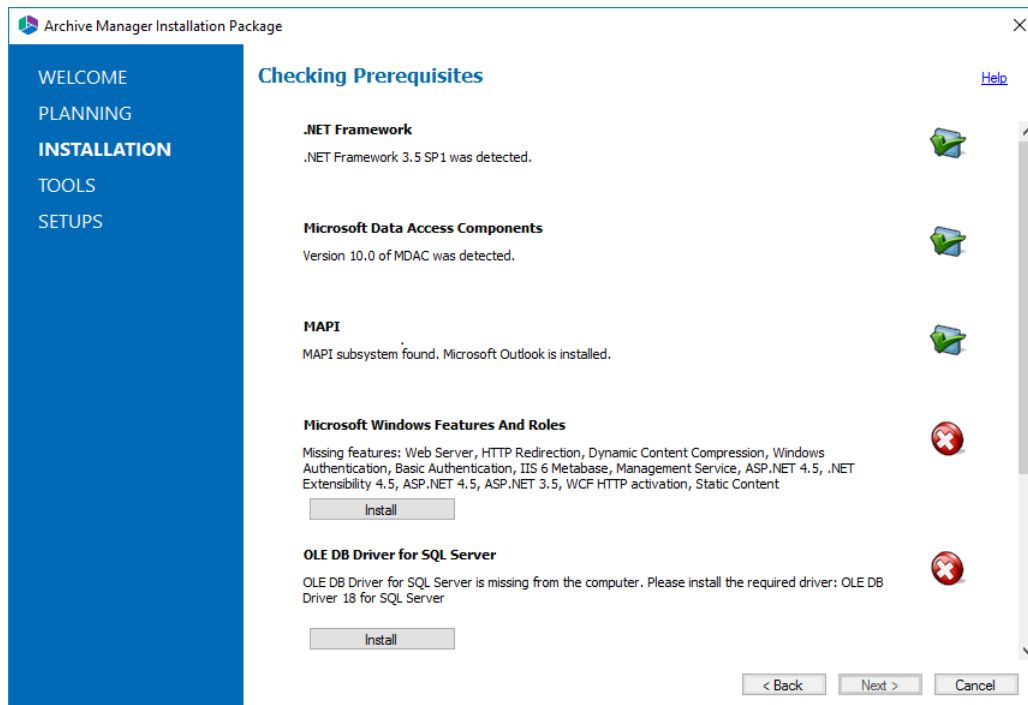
Archive Manager Installation Package

WELCOME
PLANNING
INSTALLATION
TOOLS
SETUPS

Checking Prerequisites

Help

.NET Framework
.NET Framework 3.5 SP1 was detected.

Microsoft Data Access Components
Version 10.0 of MDAC was detected.

MAPI
MAPI subsystem found. Microsoft Outlook is installed.

Microsoft Windows Features And Roles
Missing features: Web Server, HTTP Redirection, Dynamic Content Compression, Windows Authentication, Basic Authentication, IIS 6 Metabase, Management Service, ASP.NET 4.5, .NET Extensibility 4.5, ASP.NET 4.5, ASP.NET 3.5, WCF HTTP activation, Static Content

Install

OLE DB Driver for SQL Server
OLE DB Driver for SQL Server is missing from the computer. Please install the required driver: OLE DB Driver 18 for SQL Server

Install

< Back
Next >
Cancel